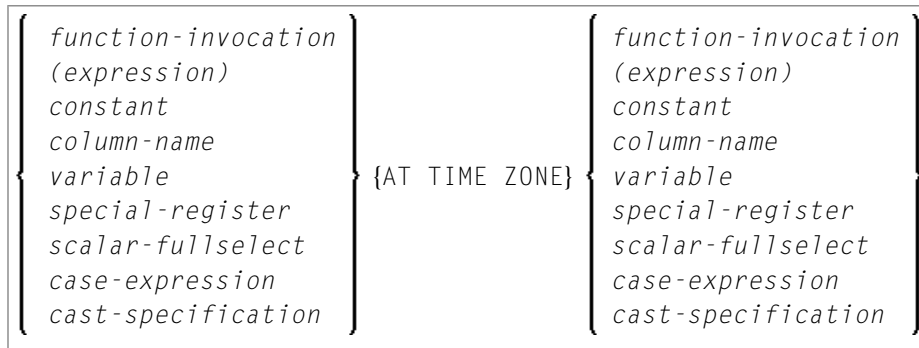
function-invocation
(expression)
constant
column-name
variable
special-register
scalar-fullselect
case-expression
cast-specification

{AT TIME ZONE}

function-invocation
(expression)
constant
column-name
variable
special-register
scalar-fullselect
case-expression
cast-specification